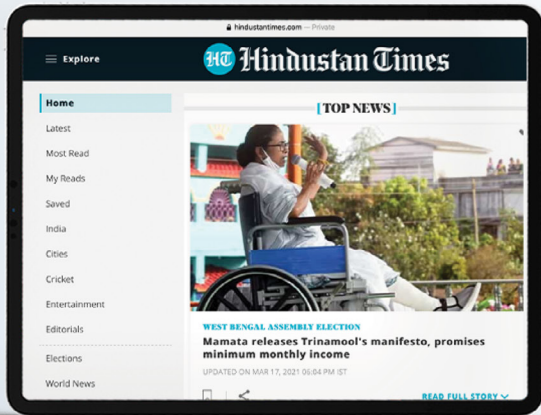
hindustantimes.com — Private

Explore

HT Hindustan Times

Home
Latest
Most Read
My Reads
Saved
India
Cities
Cricket
Entertainment
Editorials
Elections
World News

TOP NEWS

WEST BENGAL ASSEMBLY ELECTION

Mamata releases Trinamool's manifesto, promises minimum monthly income

UPDATED ON MAR 17, 2021 06:04 PM IST

READ FULL STORY